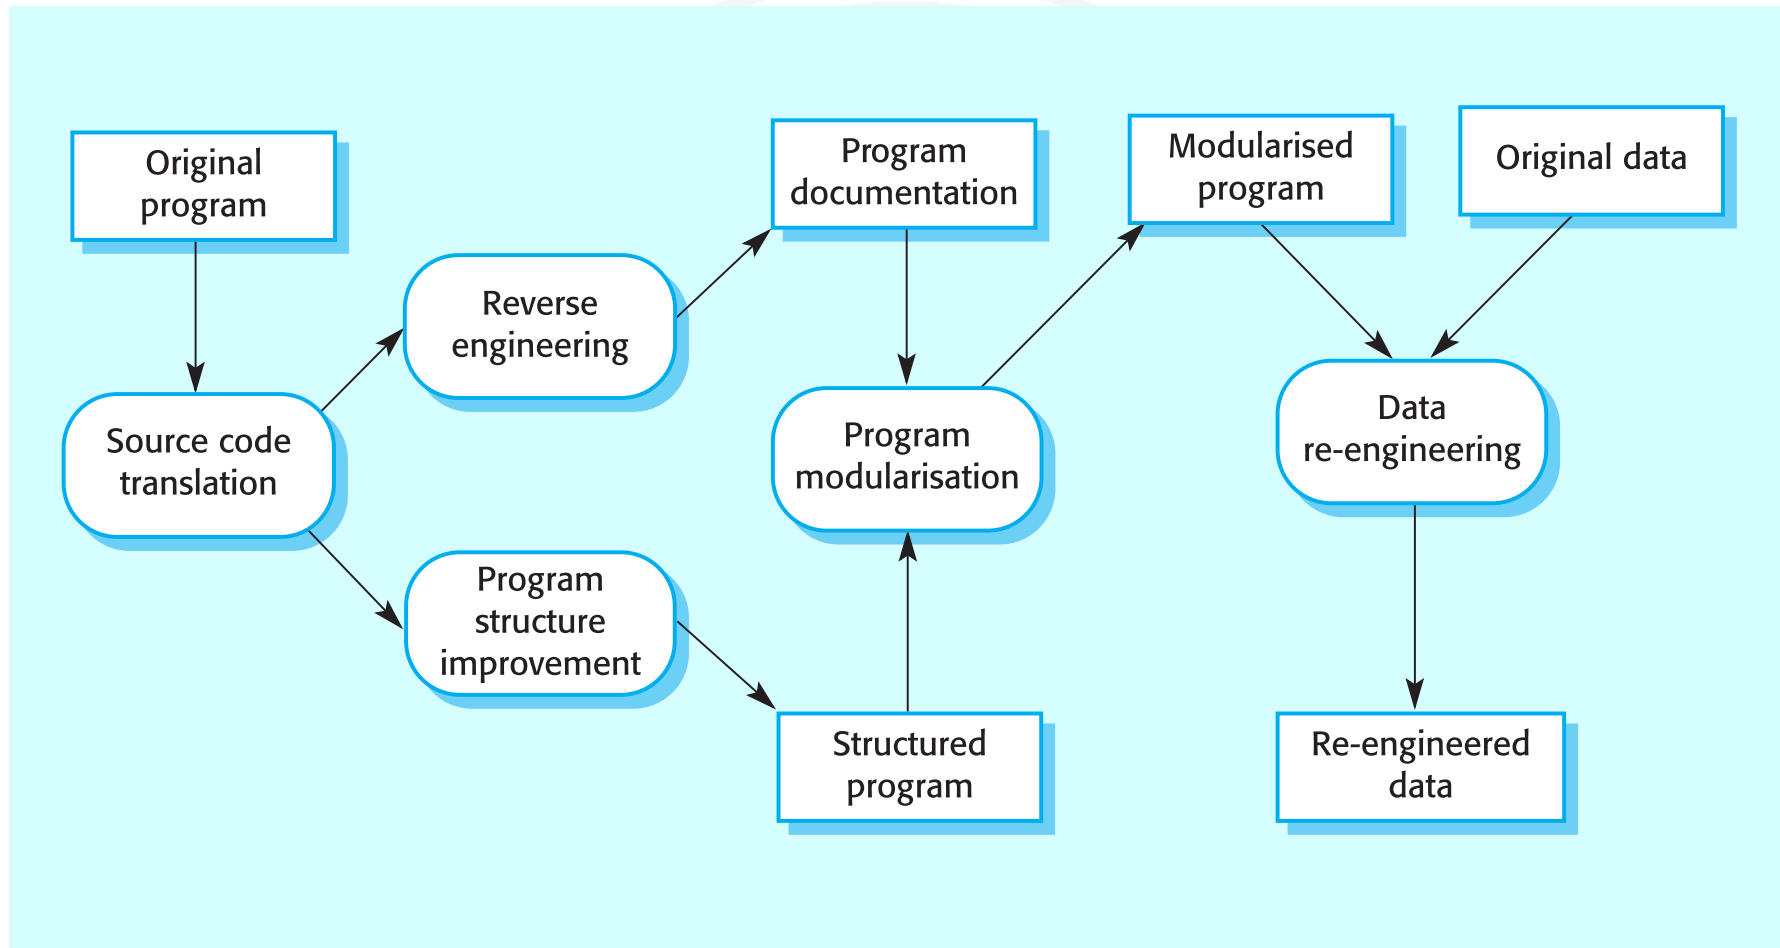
Original program

Source code translation

Reverse engineering

Program structure improvement

Program documentation

Program modularisation

Structured program

Modularised program

Original data

Data re-engineering

Re-engineered data